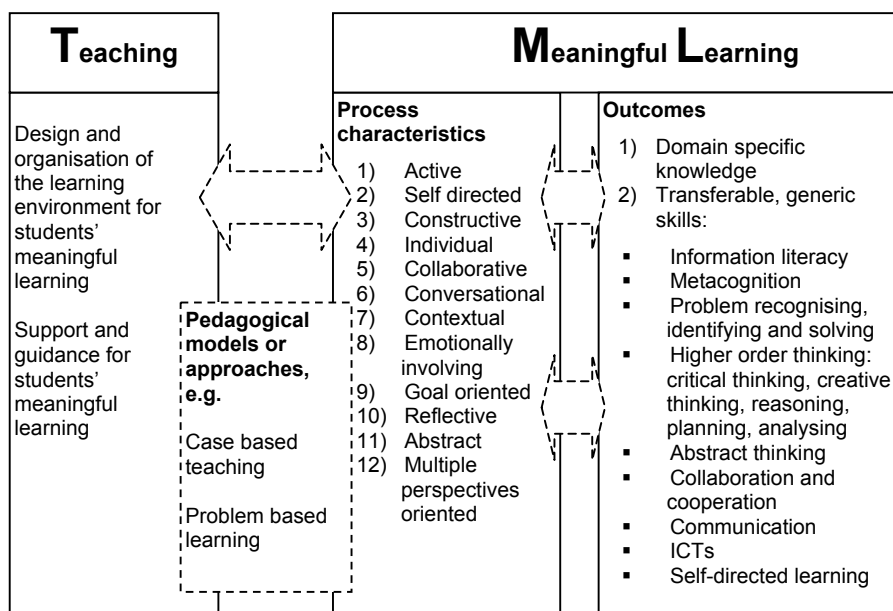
Teaching

Meaningful Learning

Design and organisation of the learning environment for students' meaningful learning

Support and guidance for students' meaningful learning

Pedagogical models or approaches, e.g.

Case based teaching

Problem based learning

Process characteristics

1) Active
2) Self directed
3) Constructive
4) Individual
5) Collaborative
6) Conversational
7) Contextual
8) Emotionally involving
9) Goal oriented
10) Reflective
11) Abstract
12) Multiple perspectives oriented

Outcomes

1) Domain specific knowledge
2) Transferable, generic skills:

▪ Information literacy
▪ Metacognition
▪ Problem recognising, identifying and solving
▪ Higher order thinking: critical thinking, creative thinking, reasoning, planning, analysing
▪ Abstract thinking
▪ Collaboration and cooperation
▪ Communication
▪ ICTs
▪ Self-directed learning